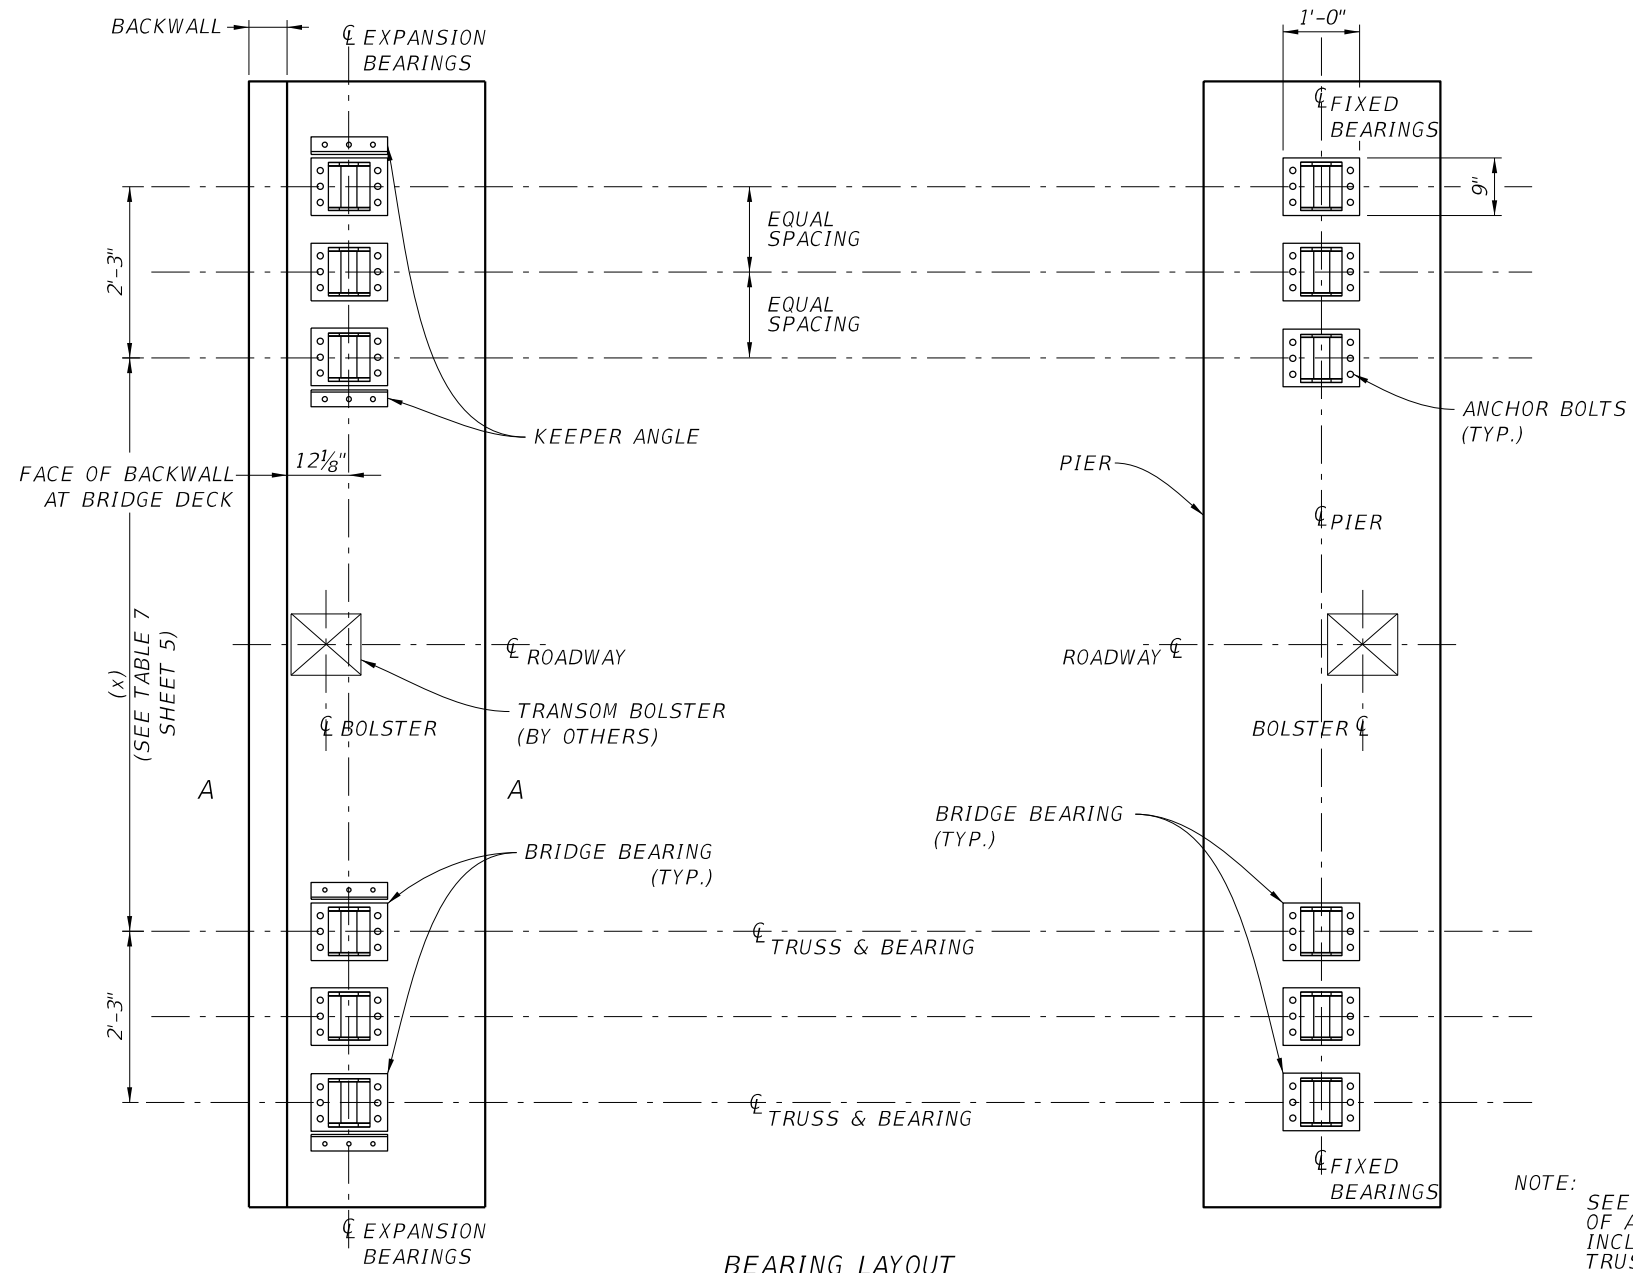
BACKWALL

℄ EXPANSION BEARINGS

1'-0"

℄ FIXED BEARINGS

9"

EQUAL SPACING

EQUAL SPACING

2'-3"

ANCHOR BOLTS (TYP.)

KEEPER ANGLE

FACE OF BACKWALL AT BRIDGE DECK

$12\frac{1}{8}$"

PIER

℄ PIER

(x) (SEE TABLE 7 SHEET 5)

℄ ROADWAY

ROADWAY ℄

TRANSOM BOLSTER (BY OTHERS)

℄ BOLSTER

BOLSTER ℄

A

A

BRIDGE BEARING (TYP.)

BRIDGE BEARING (TYP.)

℄ TRUSS & BEARING

2'-3"

℄ TRUSS & BEARING

℄ FIXED BEARINGS

NOTE:

SEE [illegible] OF A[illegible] INCL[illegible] TRUS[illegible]

℄ EXPANSION BEARINGS

BEARING LAYOUT